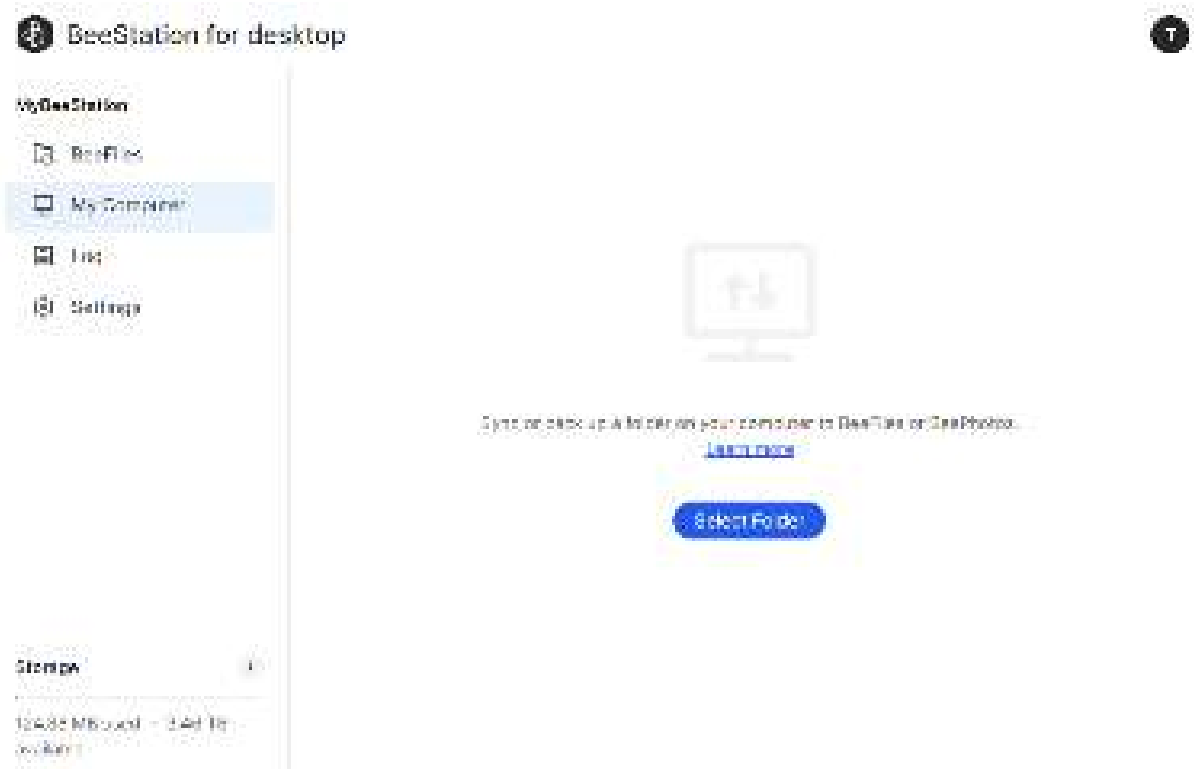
BeeStation for desktop

T

MyBeeStation

BeeFiles

My Computer

Log

Settings

Sync or back up a folder on your computer to BeeFiles or BeePhotos.

Learn more

Select Folder

Storage

124.35 MB used - 3.46 TB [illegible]